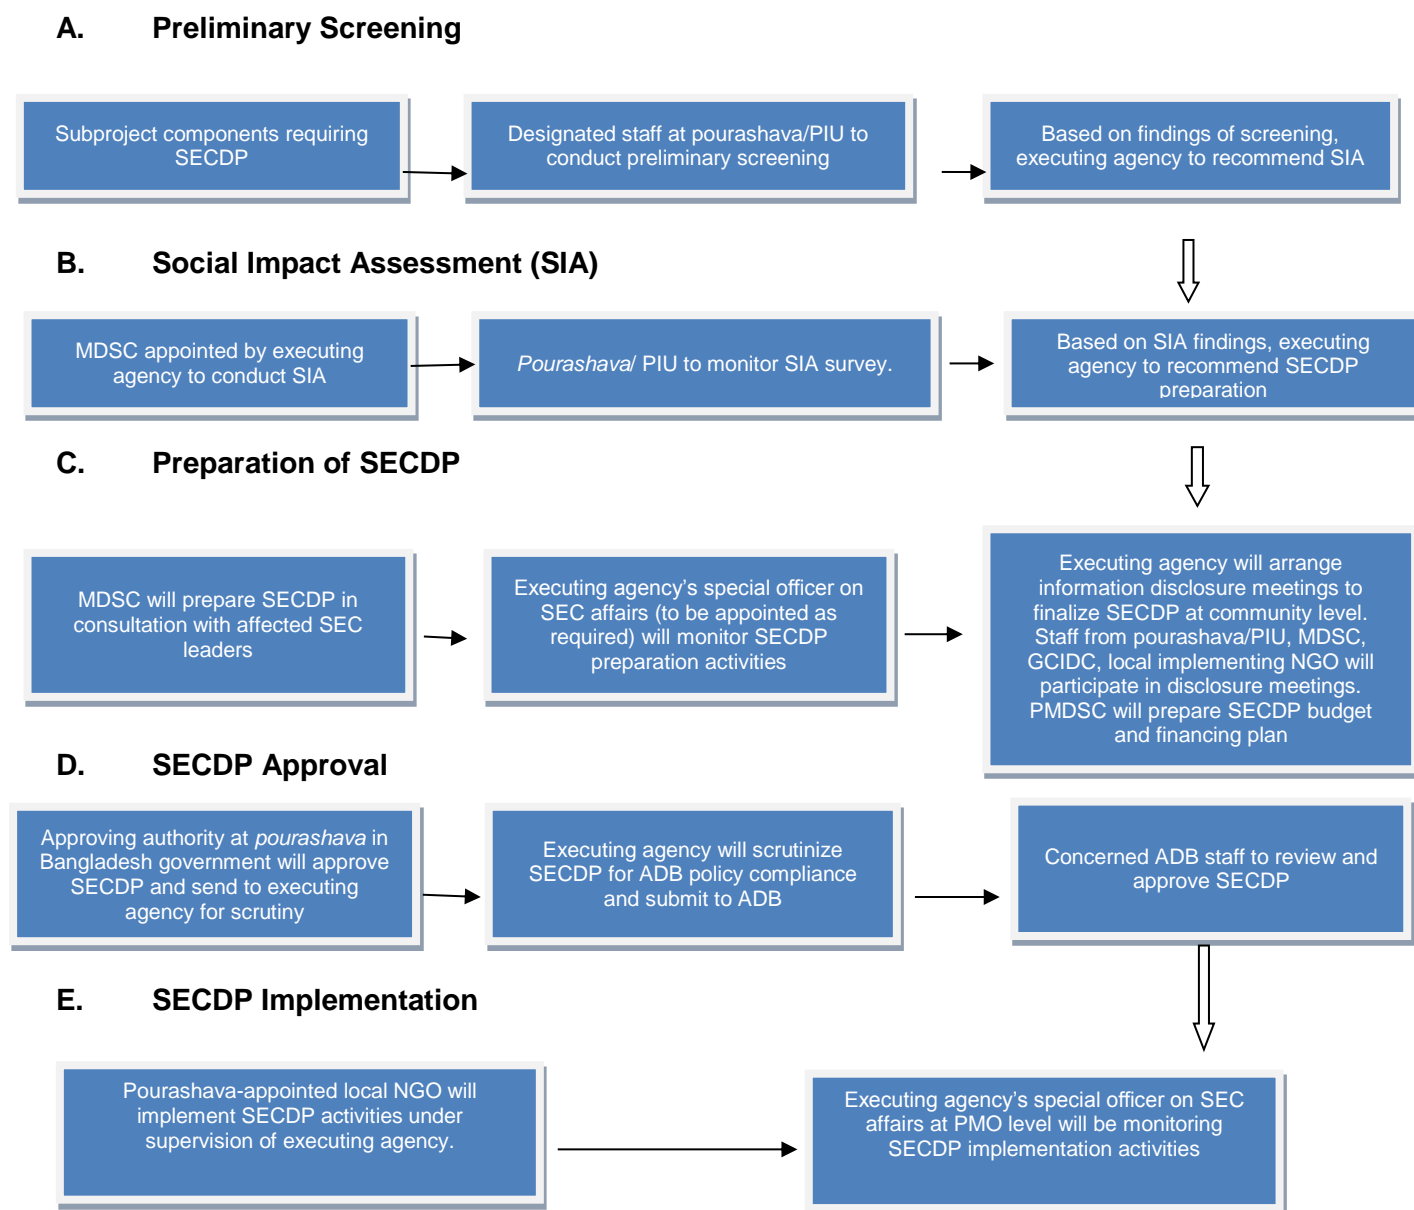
A. Preliminary Screening

Subproject components requiring SECDP

Designated staff at pourashava/PIU to conduct preliminary screening

Based on findings of screening, executing agency to recommend SIA

B. Social Impact Assessment (SIA)

MDSC appointed by executing agency to conduct SIA

*Pourashava*/ PIU to monitor SIA survey.

Based on SIA findings, executing agency to recommend SECDP preparation

C. Preparation of SECDP

MDSC will prepare SECDP in consultation with affected SEC leaders

Executing agency's special officer on SEC affairs (to be appointed as required) will monitor SECDP preparation activities

Executing agency will arrange information disclosure meetings to finalize SECDP at community level. Staff from pourashava/PIU, MDSC, GCIDC, local implementing NGO will participate in disclosure meetings. PMDSC will prepare SECDP budget and financing plan

D. SECDP Approval

Approving authority at *pourashava* in Bangladesh government will approve SECDP and send to executing agency for scrutiny

Executing agency will scrutinize SECDP for ADB policy compliance and submit to ADB

Concerned ADB staff to review and approve SECDP

E. SECDP Implementation

Pourashava-appointed local NGO will implement SECDP activities under supervision of executing agency.

Executing agency's special officer on SEC affairs at PMO level will be monitoring SECDP implementation activities